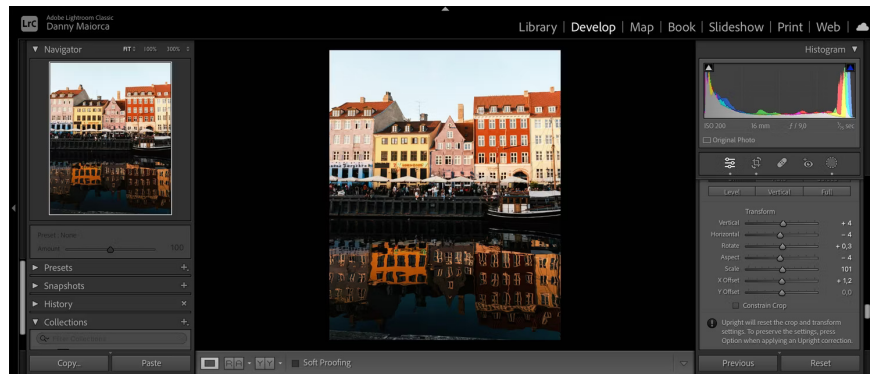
LrC Adobe Lightroom Classic
Danny Maiorca

Library | Develop | Map | Book | Slideshow | Print | Web |

Navigator FIT 100% 300%

Preset : None
Amount 100

Presets +
Snapshots +
History ×
Collections +

Copy... Paste

Soft Proofing

Histogram

ISO 200 16 mm f / 9,0 ⅟₅ sec
Original Photo

Level Vertical Full

Transform
Vertical + 4
Horizontal − 4
Rotate + 0,3
Aspect − 4
Scale 101
X Offset + 1,2
Y Offset 0,0

Constrain Crop

Upright will reset the crop and transform settings. To preserve the settings, press Option when applying an Upright correction.

Previous Reset